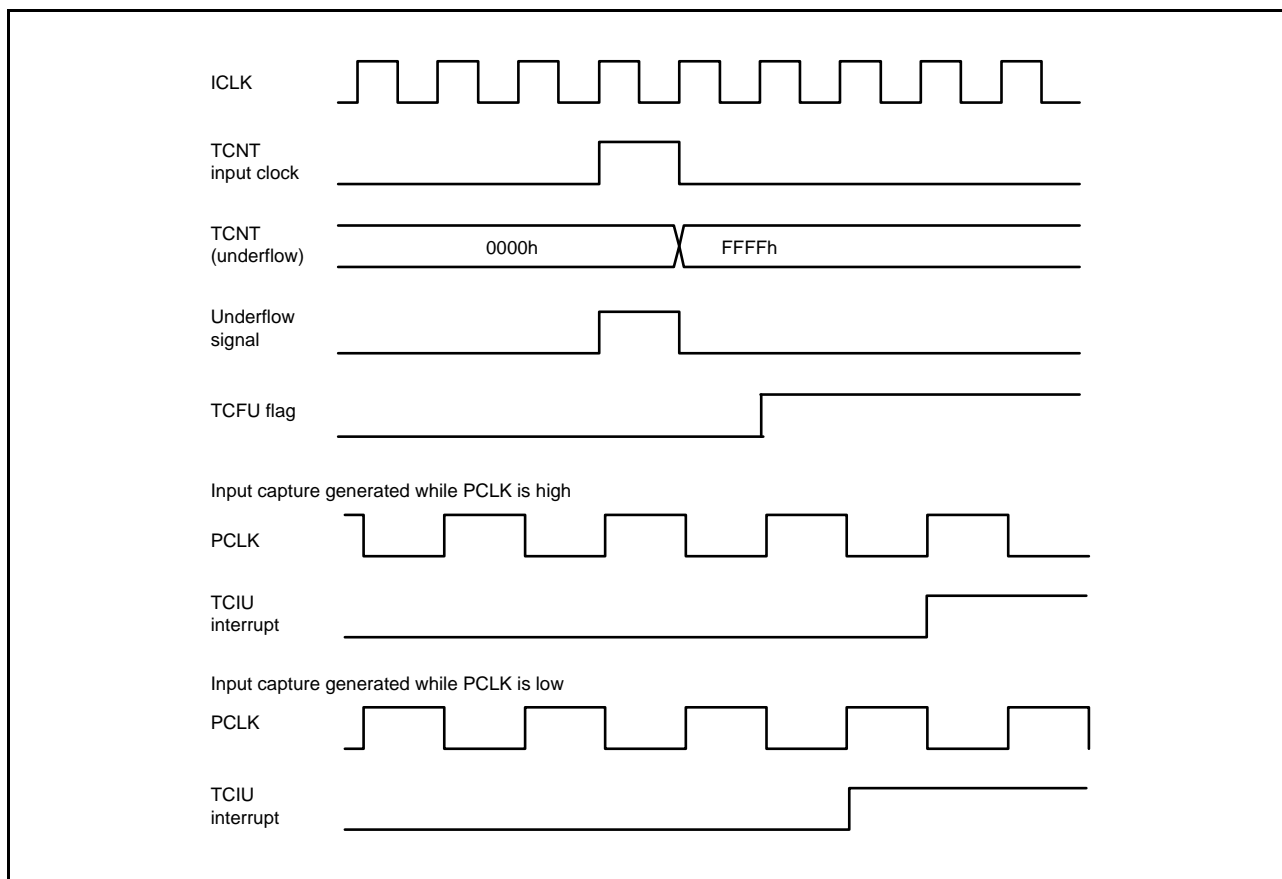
ICLK

TCNT
input clock

TCNT
(underflow)

0000h

FFFFh

Underflow
signal

TCFU flag

Input capture generated while PCLK is high

PCLK

TCIU
interrupt

Input capture generated while PCLK is low

PCLK

TCIU
interrupt